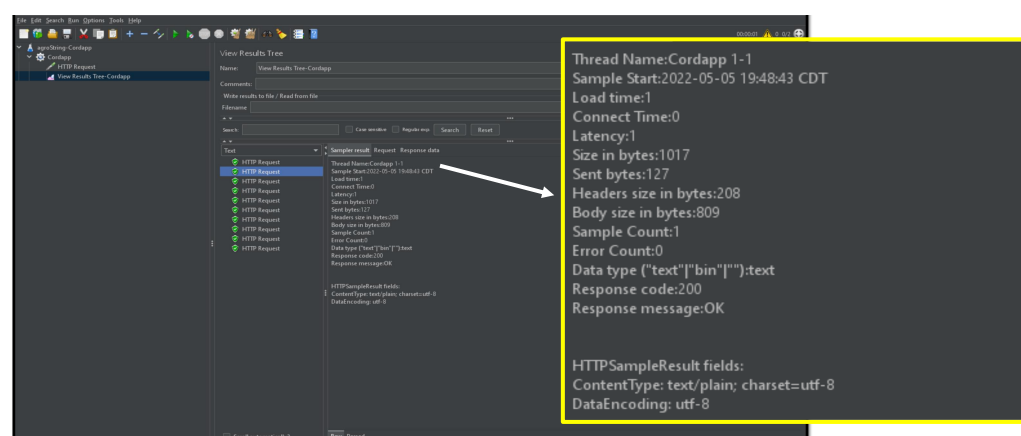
File Edit Search Run Options Tools Help

00:00:01 ⚠ 0 0/1

agroString-Cordapp
Cordapp
HTTP Request
View Results Tree-Cordapp

View Results Tree

Name: View Results Tree-Cordapp

Comments:

Write results to file / Read from file

Filename

Search: Case sensitive Regular exp. Search Reset

Text

Sampler result Request Response data

HTTP Request
HTTP Request
HTTP Request
HTTP Request
HTTP Request
HTTP Request
HTTP Request
HTTP Request
HTTP Request
HTTP Request

Thread Name:Cordapp 1-1
Sample Start:2022-05-05 19:48:43 CDT
Load time:1
Connect Time:0
Latency:1
Size in bytes:1017
Sent bytes:127
Headers size in bytes:208
Body size in bytes:809
Sample Count:1
Error Count:0
Data type ("text"|"bin"|""):text
Response code:200
Response message:OK

HTTPSampleResult fields:
ContentType: text/plain; charset=utf-8
DataEncoding: utf-8

Thread Name:Cordapp 1-1
Sample Start:2022-05-05 19:48:43 CDT
Load time:1
Connect Time:0
Latency:1
Size in bytes:1017
Sent bytes:127
Headers size in bytes:208
Body size in bytes:809
Sample Count:1
Error Count:0
Data type ("text"|"bin"|""):text
Response code:200
Response message:OK

HTTPSampleResult fields:
ContentType: text/plain; charset=utf-8
DataEncoding: utf-8